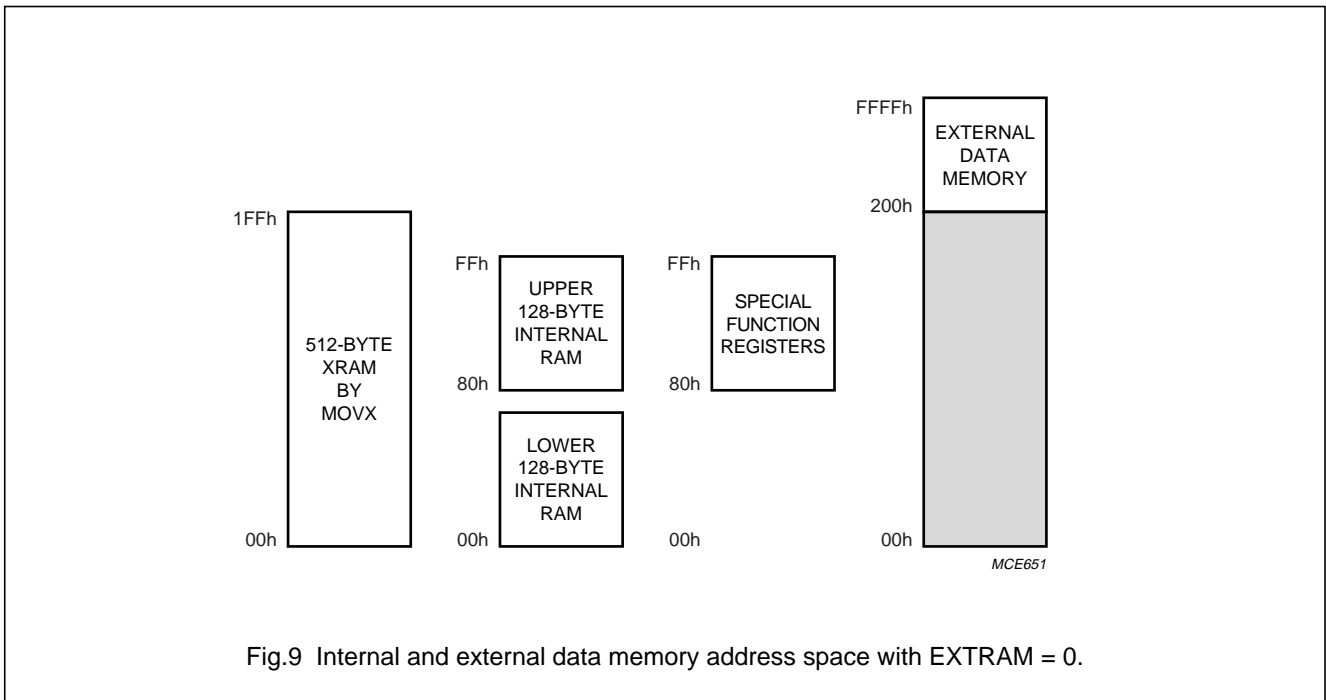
1FFh
512-BYTE XRAM BY MOVX
00h

FFh
UPPER 128-BYTE INTERNAL RAM
80h
LOWER 128-BYTE INTERNAL RAM
00h

FFh
SPECIAL FUNCTION REGISTERS
80h
00h

FFFFh
EXTERNAL DATA MEMORY
200h
00h

MCE651

Fig.9 Internal and external data memory address space with EXTRAM = 0.